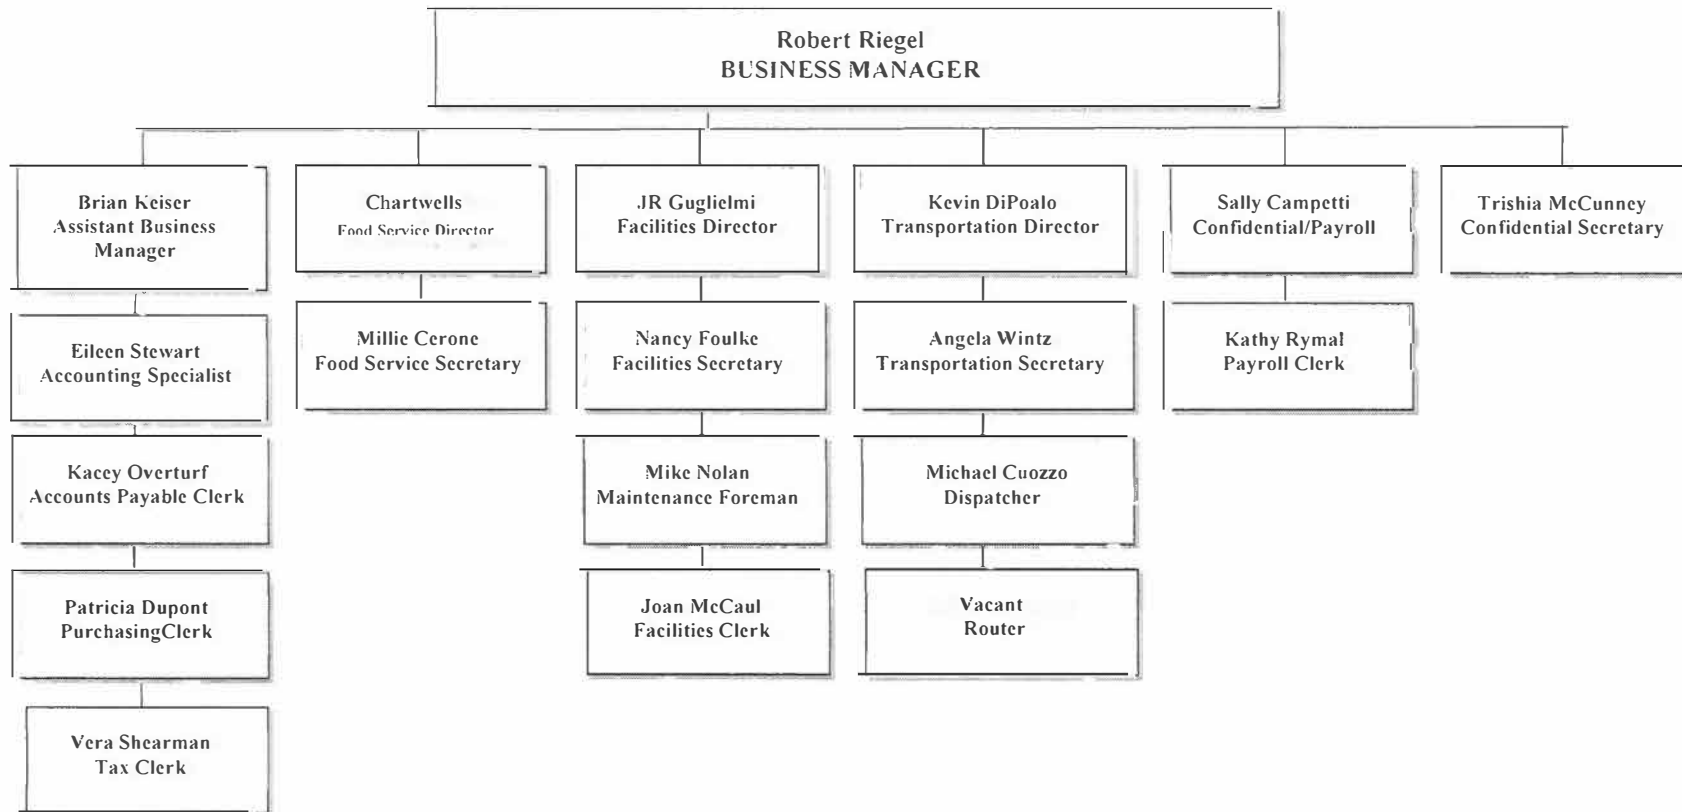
Robert Riegel
BUSINESS MANAGER

Brian Keiser
Assistant Business Manager

Eileen Stewart
Accounting Specialist

Kacey Overturf
Accounts Payable Clerk

Patricia Dupont
PurchasingClerk

Vera Shearman
Tax Clerk

Chartwells
Food Service Director

Millie Cerone
Food Service Secretary

JR Guglielmi
Facilities Director

Nancy Foulke
Facilities Secretary

Mike Nolan
Maintenance Foreman

Joan McCaul
Facilities Clerk

Kevin DiPoalo
Transportation Director

Angela Wintz
Transportation Secretary

Michael Cuozzo
Dispatcher

Vacant
Router

Sally Campetti
Confidential/Payroll

Kathy Rymal
Payroll Clerk

Trishia McCunney
Confidential Secretary